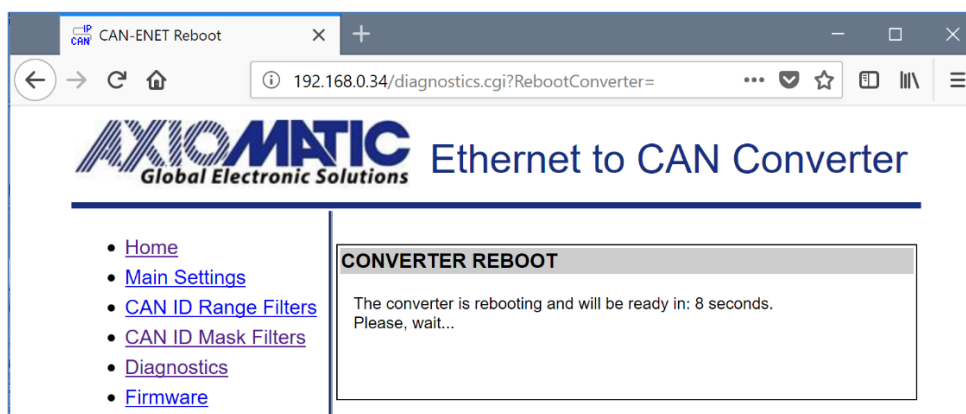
IP CAN CAN-ENET Reboot

192.168.0.34/diagnostics.cgi?RebootConverter=

AXIOMATIC Global Electronic Solutions

Ethernet to CAN Converter

- Home
- Main Settings
- CAN ID Range Filters
- CAN ID Mask Filters
- Diagnostics
- Firmware

CONVERTER REBOOT

The converter is rebooting and will be ready in: 8 seconds.
Please, wait...